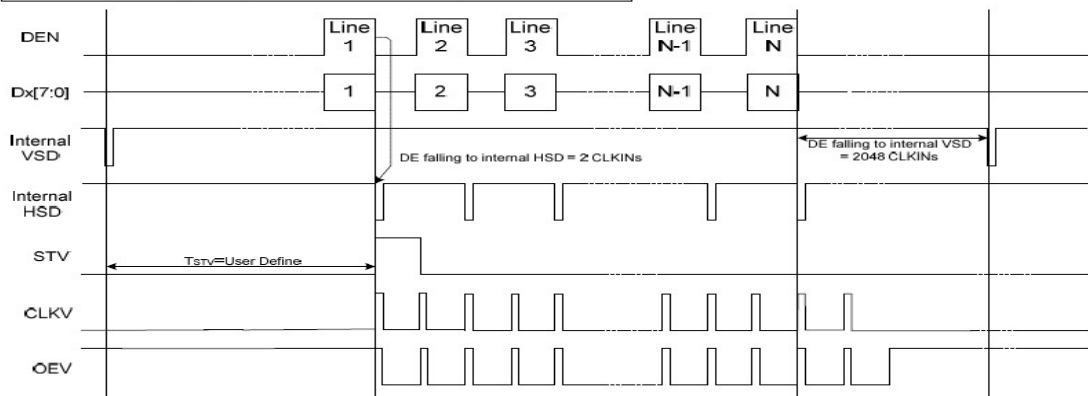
DEN
Line 1
Line 2
Line 3
Line N-1
Line N
Dx[7:0]
1
2
3
N-1
N
Internal VSD
DE falling to internal HSD = 2 CLKINs
DE falling to internal VSD = 2048 CLKINs
Internal HSD
STV
$T_{STV}$=User Define
CLKV
OEV